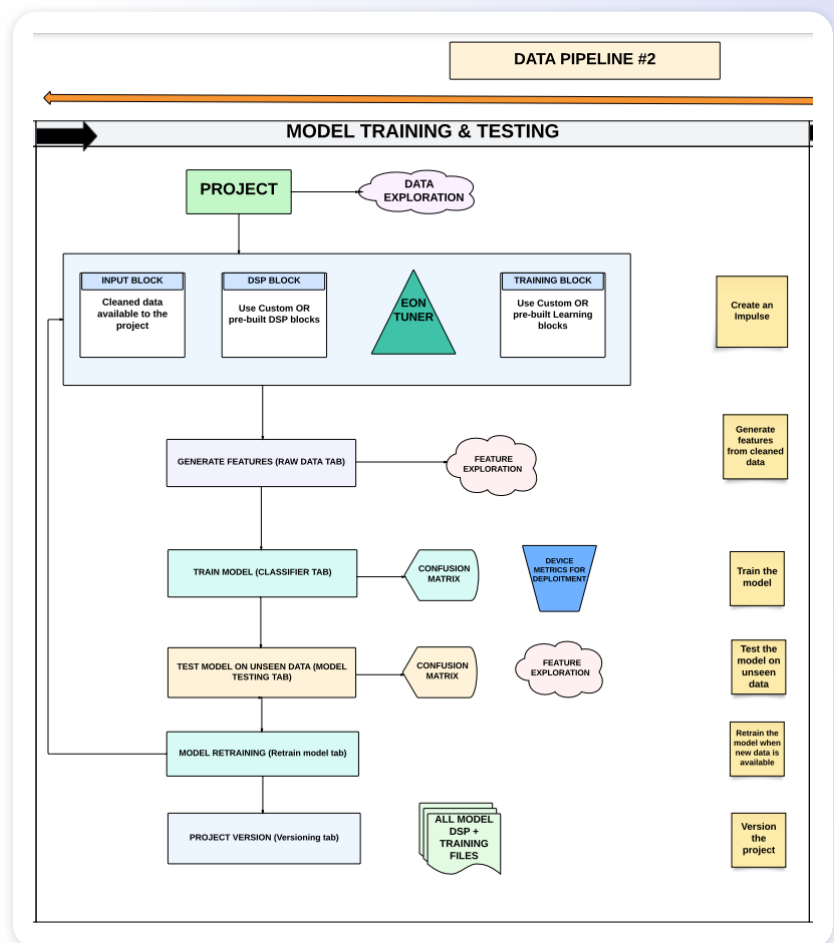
DATA PIPELINE #2

MODEL TRAINING & TESTING

PROJECT

DATA EXPLORATION

INPUT BLOCK
Cleaned data available to the project

DSP BLOCK
Use Custom OR pre-built DSP blocks

EON TUNER

TRAINING BLOCK
Use Custom OR pre-built Learning blocks

Create an Impulse

GENERATE FEATURES (RAW DATA TAB)

FEATURE EXPLORATION

Generate features from cleaned data

TRAIN MODEL (CLASSIFIER TAB)

CONFUSION MATRIX

DEVICE METRICS FOR DEPLOITMENT

Train the model

TEST MODEL ON UNSEEN DATA (MODEL TESTING TAB)

CONFUSION MATRIX

FEATURE EXPLORATION

Test the model on unseen data

MODEL RETRAINING (Retrain model tab)

Retrain the model when new data is available

PROJECT VERSION (Versioning tab)

ALL MODEL DSP + TRAINING FILES

Version the project